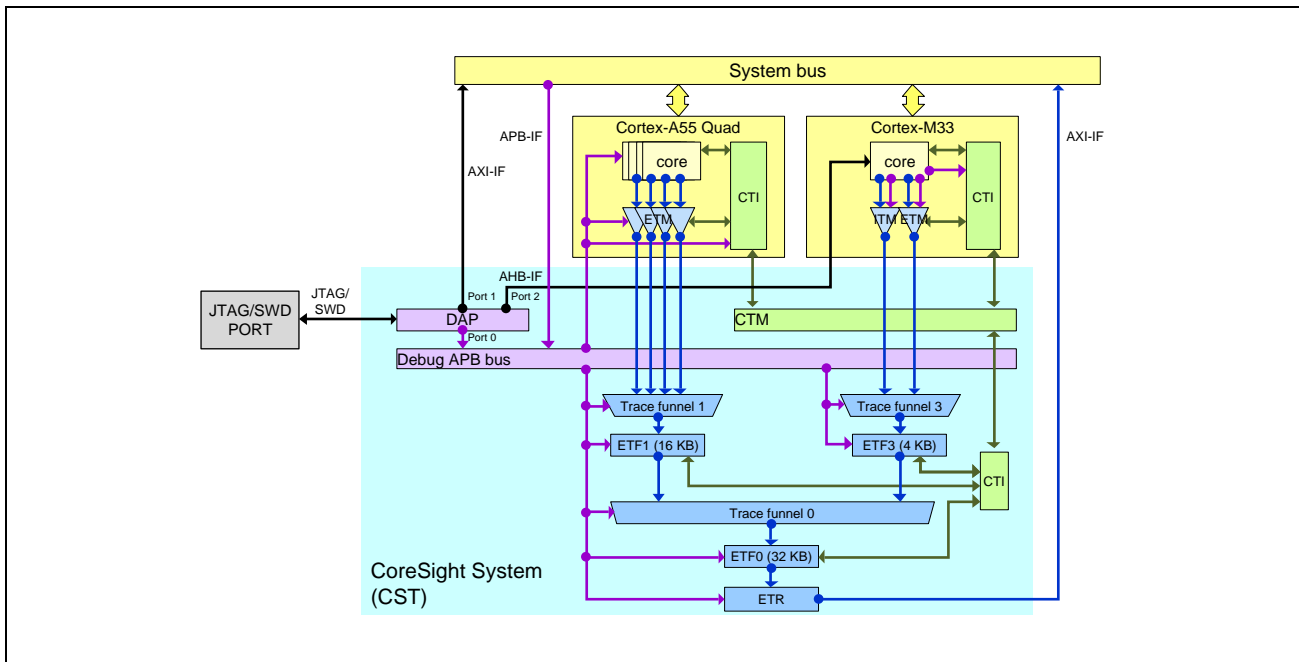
System bus

APB-IF

AXI-IF

Cortex-A55 Quad

core

ETM

CTI

Cortex-M33

core

ITM ETM

CTI

AXI-IF

AHB-IF

JTAG/SWD PORT

JTAG/ SWD

Port 1

Port 2

DAP

Port 0

CTM

Debug APB bus

Trace funnel 1

Trace funnel 3

ETF1 (16 KB)

ETF3 (4 KB)

CTI

Trace funnel 0

ETF0 (32 KB)

ETR

CoreSight System (CST)